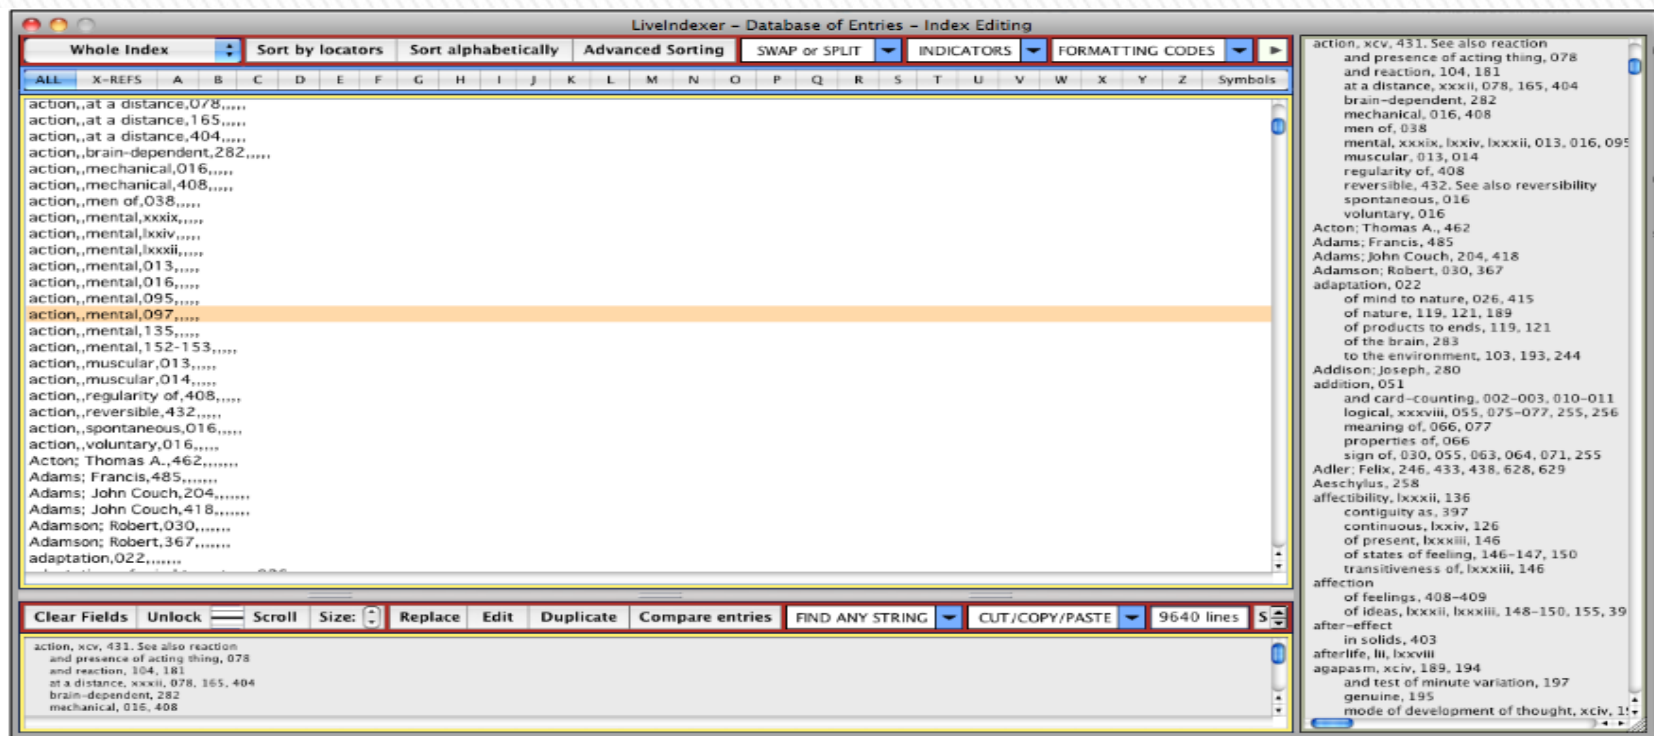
LiveIndexer – Database of Entries – Index Editing

Whole Index | Sort by locators | Sort alphabetically | Advanced Sorting | SWAP or SPLIT | INDICATORS | FORMATTING CODES

ALL | X-REFS | A | B | C | D | E | F | G | H | I | J | K | L | M | N | O | P | Q | R | S | T | U | V | W | X | Y | Z | Symbols

action,,at a distance,078,,,,,
action,,at a distance,165,,,,,
action,,at a distance,404,,,,,
action,,brain-dependent,282,,,,,
action,,mechanical,016,,,,,
action,,mechanical,408,,,,,
action,,men of,038,,,,,
action,,mental,xxxix,,,,,
action,,mental,lxxiv,,,,,
action,,mental,lxxxii,,,,,
action,,mental,013,,,,,
action,,mental,016,,,,,
action,,mental,095,,,,,
action,,mental,097,,,,,
action,,mental,135,,,,,
action,,mental,152-153,,,,,
action,,muscular,013,,,,,
action,,muscular,014,,,,,
action,,regularity of,408,,,,,
action,,reversible,432,,,,,
action,,spontaneous,016,,,,,
action,,voluntary,016,,,,,
Acton; Thomas A.,462,,,,,,,
Adams; Francis,485,,,,,,,
Adams; John Couch,204,,,,,,,
Adams; John Couch,418,,,,,,,
Adamson; Robert,030,,,,,,,
Adamson; Robert,367,,,,,,,
adaptation,022,,,,,,,

Clear Fields | Unlock | Scroll | Size: | Replace | Edit | Duplicate | Compare entries | FIND ANY STRING | CUT/COPY/PASTE | 9640 lines | S

action, xcv, 431. See also reaction
and presence of acting thing, 078
and reaction, 104, 181
at a distance, xxxii, 078, 165, 404
brain-dependent, 282
mechanical, 016, 408

action, xcv, 431. See also reaction
and presence of acting thing, 078
and reaction, 104, 181
at a distance, xxxii, 078, 165, 404
brain-dependent, 282
mechanical, 016, 408
men of, 038
mental, xxxix, lxxiv, lxxxii, 013, 016, 095
muscular, 013, 014
regularity of, 408
reversible, 432. See also reversibility
spontaneous, 016
voluntary, 016
Acton; Thomas A., 462
Adams; Francis, 485
Adams; John Couch, 204, 418
Adamson; Robert, 030, 367
adaptation, 022
of mind to nature, 026, 415
of nature, 119, 121, 189
of products to ends, 119, 121
of the brain, 283
to the environment, 103, 193, 244
Addison; Joseph, 280
addition, 051
and card-counting, 002-003, 010-011
logical, xxxviii, 055, 075-077, 255, 256
meaning of, 066, 077
properties of, 066
sign of, 030, 055, 063, 064, 071, 255
Adler; Felix, 246, 433, 438, 628, 629
Aeschylus, 258
affectibility, lxxxii, 136
contiguity as, 397
continuous, lxxiv, 126
of present, lxxxiii, 146
of states of feeling, 146-147, 150
transitiveness of, lxxxiii, 146
affection
of feelings, 408-409
of ideas, lxxxii, lxxxiii, 148-150, 155, 39
after-effect
in solids, 403
afterlife, lii, lxxviii
agapasm, xciv, 189, 194
and test of minute variation, 197
genuine, 195
mode of development of thought, xciv, 1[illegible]